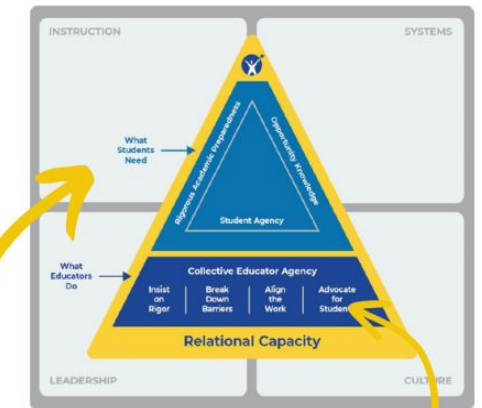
INSTRUCTION

SYSTEMS

What Students Need

Rigorous Academic Preparedness

Opportunity Knowledge

Student Agency

What Educators Do

Collective Educator Agency

Insist on Rigor

Break Down Barriers

Align the Work

Advocate for Students

Relational Capacity

LEADERSHIP

CULTURE